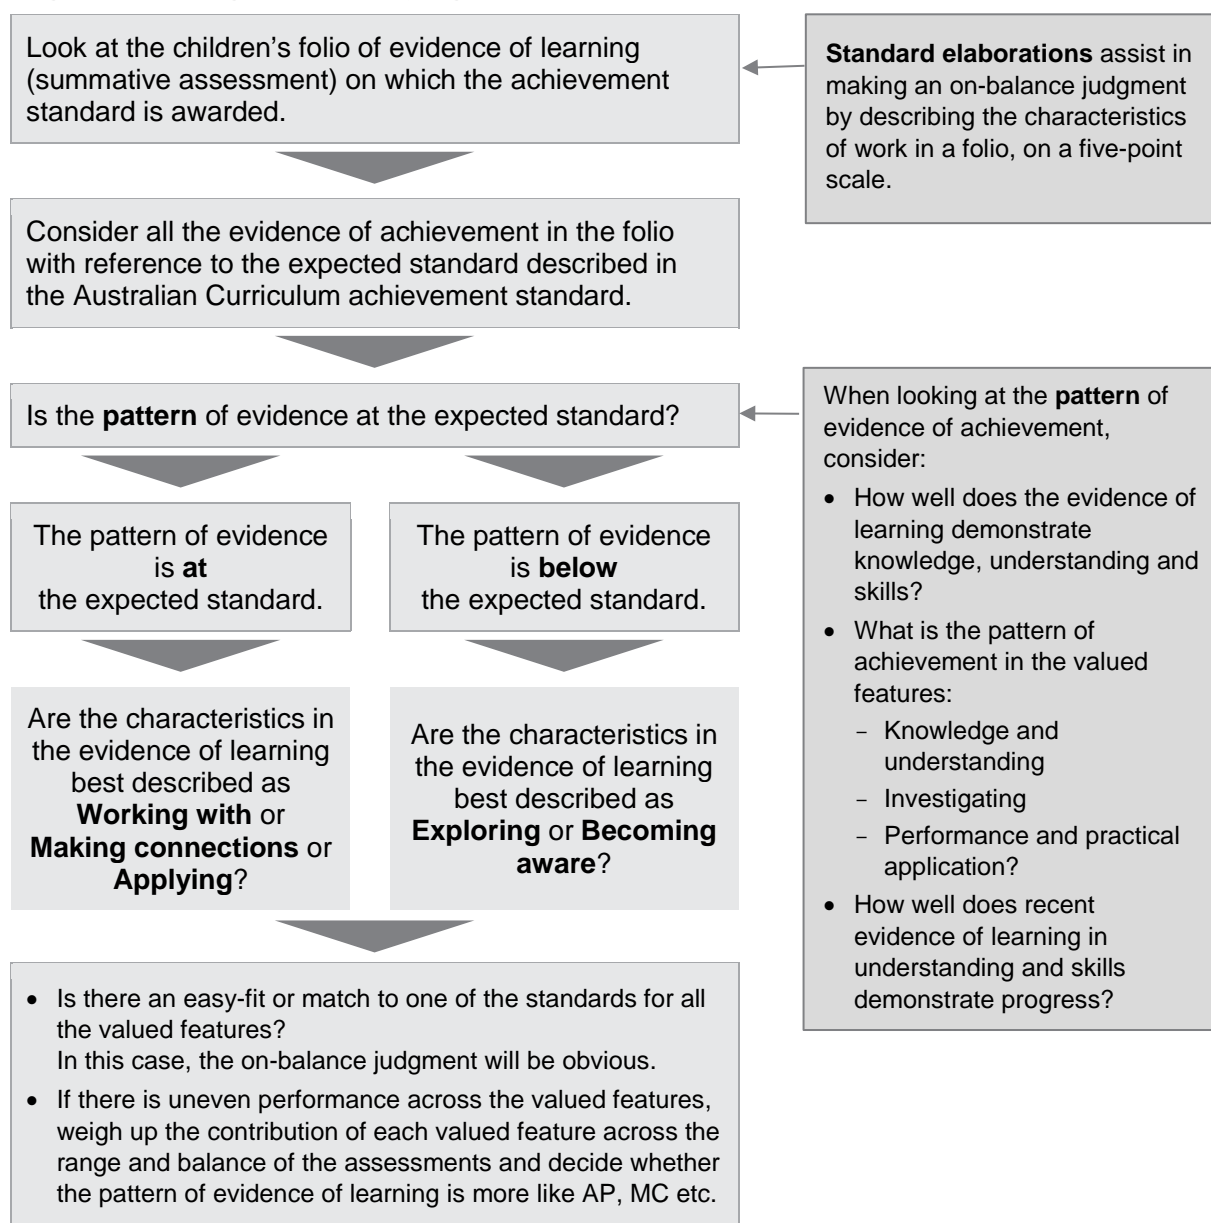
Look at the children's folio of evidence of learning (summative assessment) on which the achievement standard is awarded.

**Standard elaborations** assist in making an on-balance judgment by describing the characteristics of work in a folio, on a five-point scale.

Consider all the evidence of achievement in the folio with reference to the expected standard described in the Australian Curriculum achievement standard.

Is the **pattern** of evidence at the expected standard?

When looking at the **pattern** of evidence of achievement, consider:
- How well does the evidence of learning demonstrate knowledge, understanding and skills?
- What is the pattern of achievement in the valued features:
  - Knowledge and understanding
  - Investigating
  - Performance and practical application?
- How well does recent evidence of learning in understanding and skills demonstrate progress?

The pattern of evidence is **at** the expected standard.

The pattern of evidence is **below** the expected standard.

Are the characteristics in the evidence of learning best described as **Working with** or **Making connections** or **Applying**?

Are the characteristics in the evidence of learning best described as **Exploring** or **Becoming aware**?

- Is there an easy-fit or match to one of the standards for all the valued features?
  In this case, the on-balance judgment will be obvious.
- If there is uneven performance across the valued features, weigh up the contribution of each valued feature across the range and balance of the assessments and decide whether the pattern of evidence of learning is more like AP, MC etc.